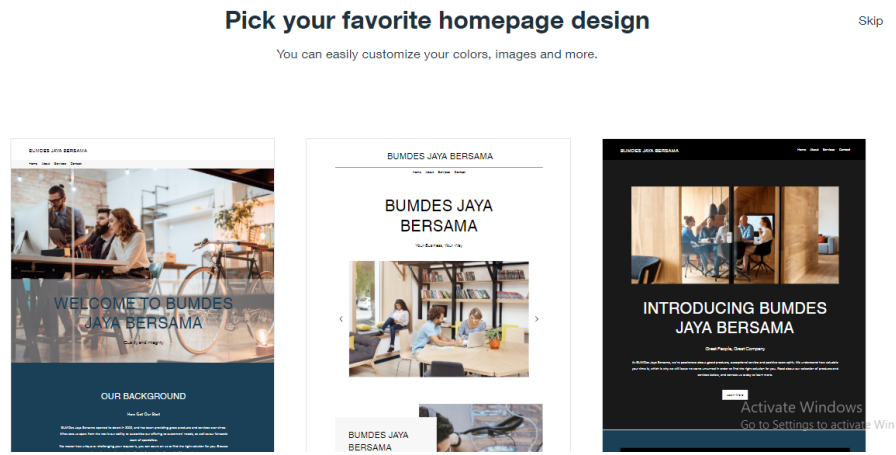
Pick your favorite homepage design

Skip

You can easily customize your colors, images and more.

BUMDES JAYA BERSAMA

Home About Services Contact

WELCOME TO BUMDES JAYA BERSAMA

Quality and Integrity

OUR BACKGROUND

How Got Our Start

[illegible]

BUMDES JAYA BERSAMA

Home About Services Contact

BUMDES JAYA BERSAMA

Your Business, Your Way

BUMDES JAYA BERSAMA

BUMDES JAYA BERSAMA

Home About Services Contact

INTRODUCING BUMDES JAYA BERSAMA

Great People, Great Company

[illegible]

Learn More

Activate Windows
Go to Settings to activate Win